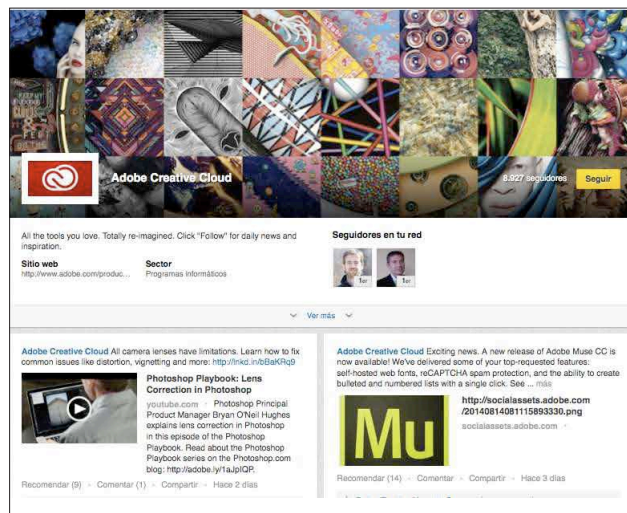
Adobe Creative Cloud

8.927 seguidores

Seguir

All the tools you love. Totally re-imagined. Click "Follow" for daily news and inspiration.

Sitio web
http://www.adobe.com/produc...

Sector
Programas informáticos

Seguidores en tu red

1er

1er

Ver más

Adobe Creative Cloud All camera lenses have limitations. Learn how to fix common issues like distortion, vignetting and more: http://lnkd.in/bBaKRq9

Photoshop Playbook: Lens Correction in Photoshop

youtube.com · Photoshop Principal Product Manager Bryan O'Neil Hughes explains lens correction in Photoshop in this episode of the Photoshop Playbook. Read about the Photoshop Playbook series on the Photoshop.com blog: http://adobe.ly/1aJplQP.

Recomendar (9) · Comentar (1) · Compartir · Hace 2 días

Adobe Creative Cloud Exciting news. A new release of Adobe Muse CC is now available! We've delivered some of your top-requested features: self-hosted web fonts, reCAPTCHA spam protection, and the ability to create bulleted and numbered lists with a single click. See ... más

Mu

http://socialassets.adobe.com/20140814081115893330.png

socialassets.adobe.com

Recomendar (14) · Comentar · Compartir · Hace 3 días